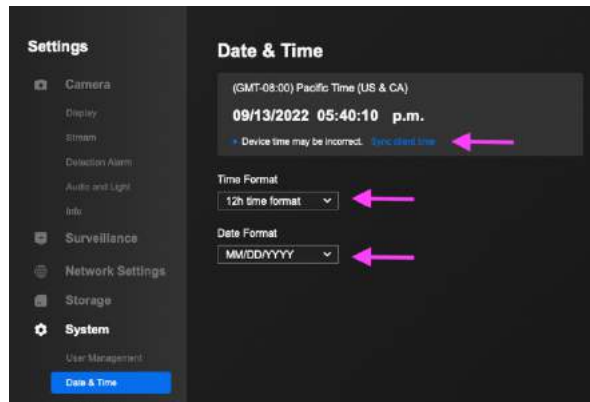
Settings

Camera

Display

Stream

Detection Alarm

Audio and Light

Info

Surveillance

Network Settings

Storage

System

User Management

Date & Time

Date & Time

(GMT-08:00) Pacific Time (US & CA)

09/13/2022 05:40:10 p.m.

• Device time may be incorrect. Sync client time

Time Format

12h time format

Date Format

MM/DD/YYYY